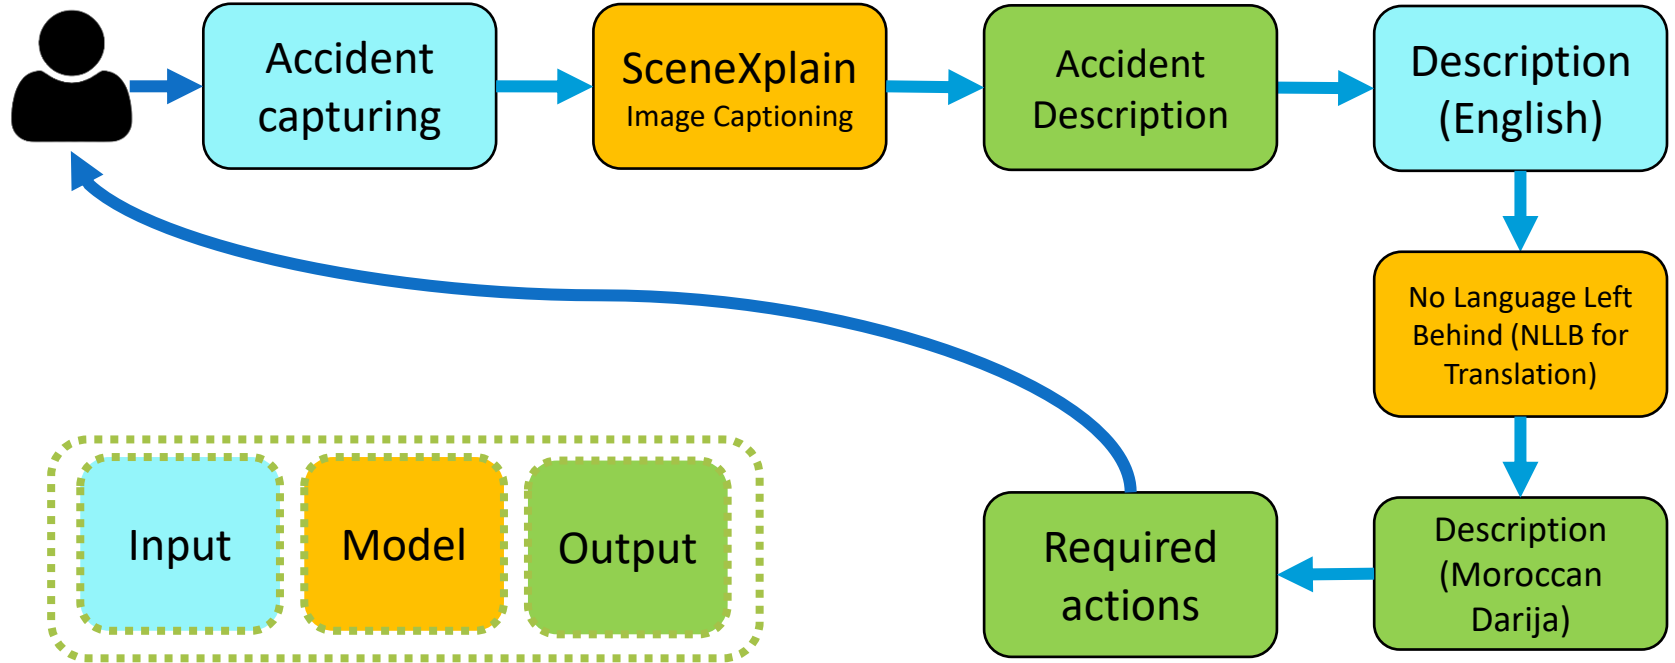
Accident capturing

SceneXplain
Image Captioning

Accident Description

Description (English)

No Language Left Behind (NLLB for Translation)

Description (Moroccan Darija)

Required actions

Input

Model

Output